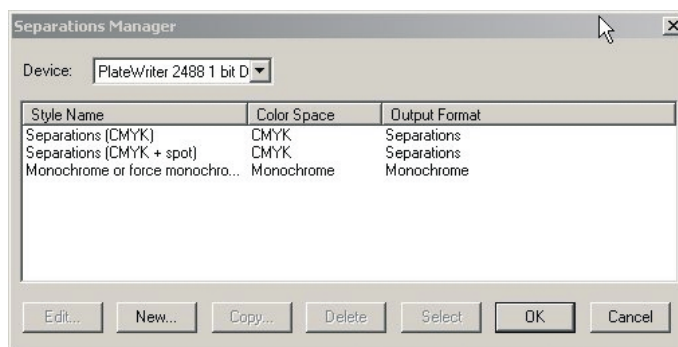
Separations Manager

Device: PlateWriter 2488 1 bit D

| Style Name | Color Space | Output Format |
|---|---|---|
| Separations (CMYK) | CMYK | Separations |
| Separations (CMYK + spot) | CMYK | Separations |
| Monochrome or force monochro... | Monochrome | Monochrome |

Edit... New... Copy... Delete Select OK Cancel